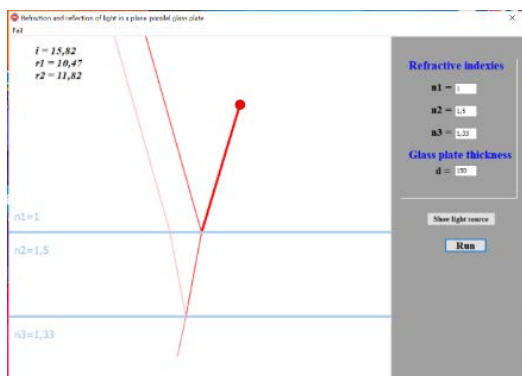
Refraction and reflection of light in a plane-parallel glass plate

Fail

i = 15,82
r1 = 10,47
r2 = 11,82

n1=1
n2=1,5
n3=1,33

Refractive indexies

n1 = 1

n2 = 1,5

n3 = 1,33

Glass plate thickness

d = 150

Show light source

Run